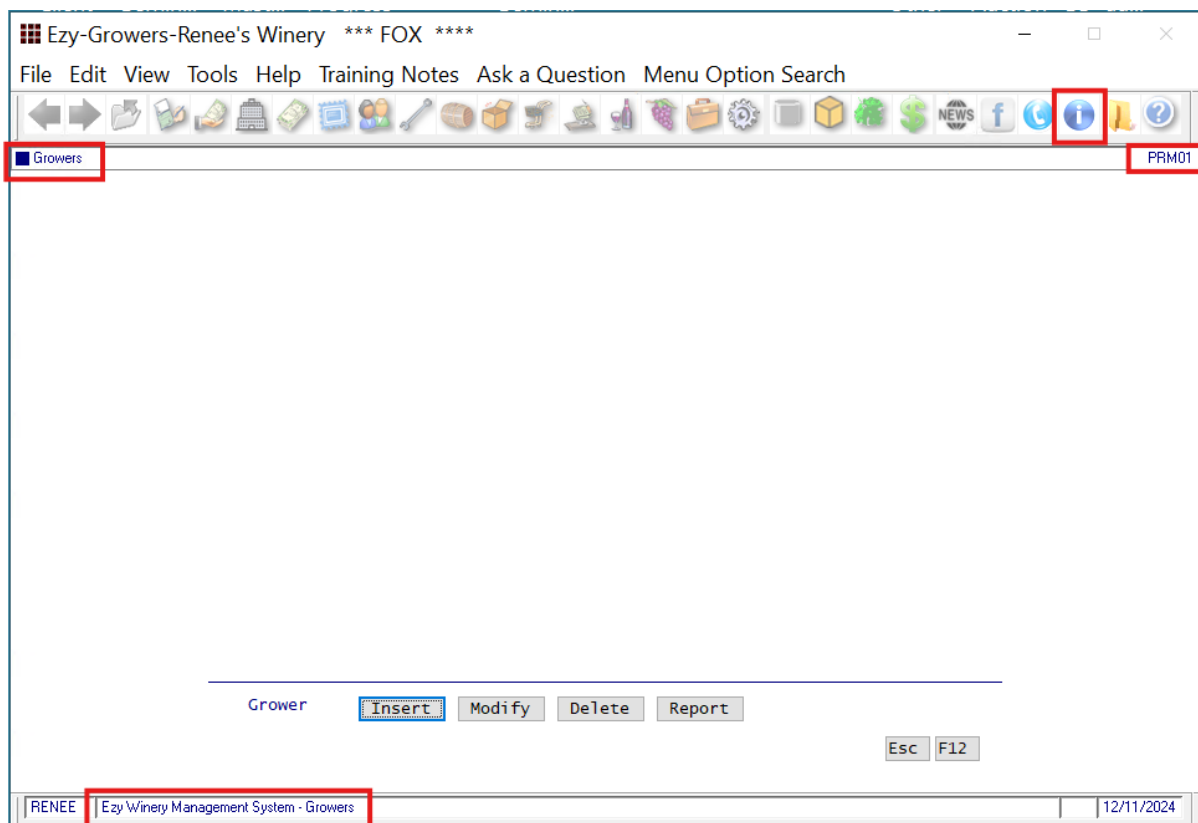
Ezy-Growers-Renee's Winery *** FOX ****

File Edit View Tools Help Training Notes Ask a Question Menu Option Search

NEWS

Growers

PRM01

Grower Insert Modify Delete Report

Esc F12

RENEE Ezy Winery Management System - Growers 12/11/2024